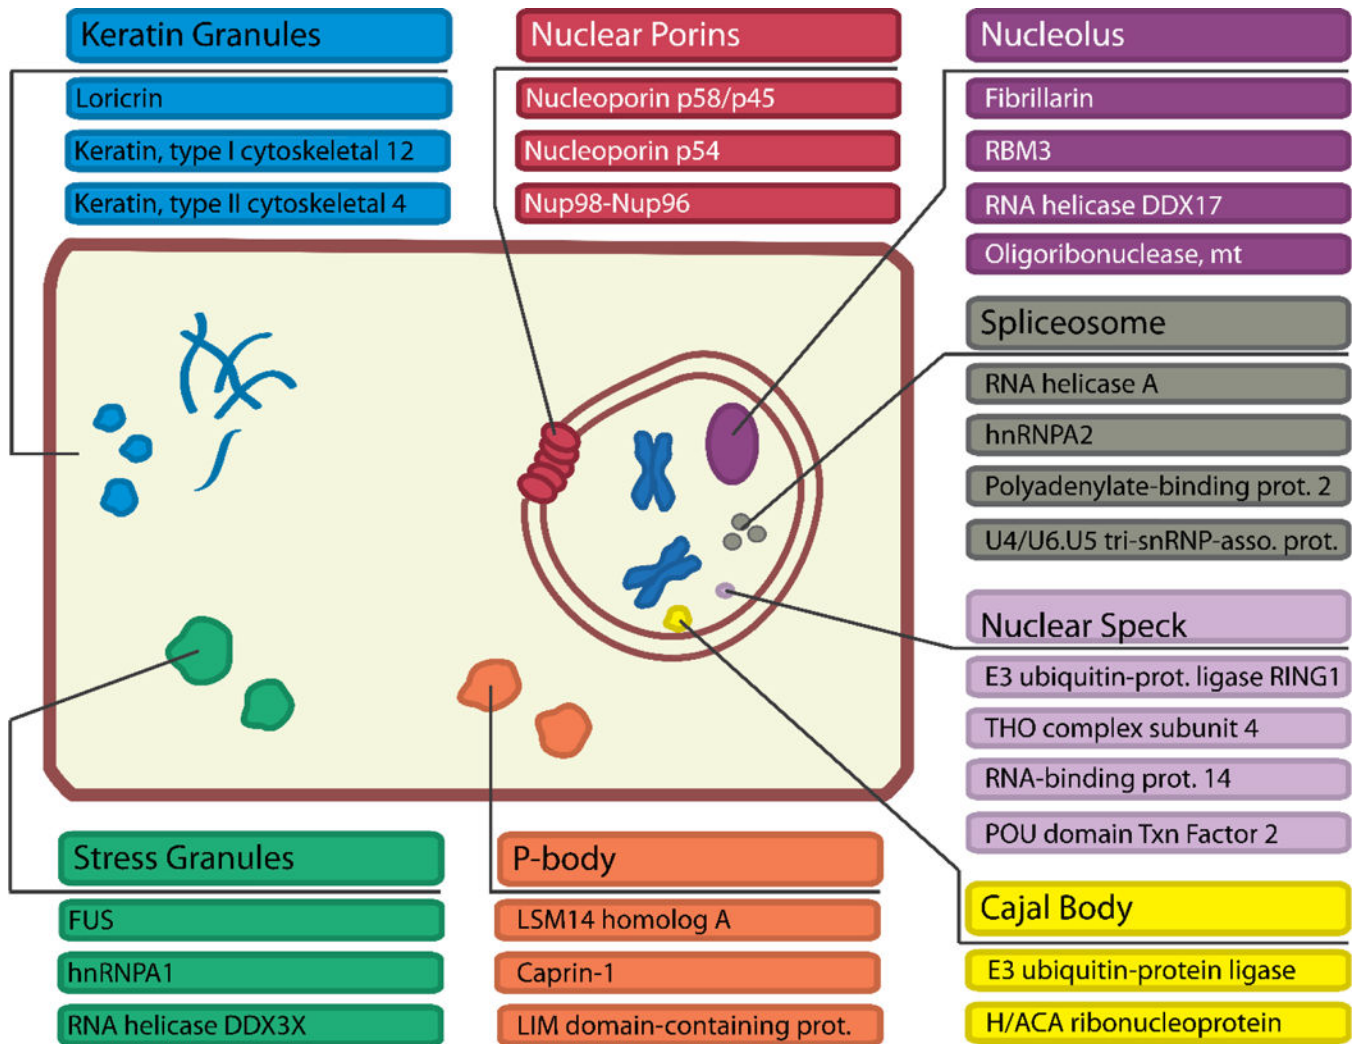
Keratin Granules

Loricrin

Keratin, type I cytoskeletal 12

Keratin, type II cytoskeletal 4

Nuclear Porins

Nucleoporin p58/p45

Nucleoporin p54

Nup98-Nup96

Nucleolus

Fibrillarin

RBM3

RNA helicase DDX17

Oligoribonuclease, mt

Spliceosome

RNA helicase A

hnRNPA2

Polyadenylate-binding prot. 2

U4/U6.U5 tri-snRNP-asso. prot.

Nuclear Speck

E3 ubiquitin-prot. ligase RING1

THO complex subunit 4

RNA-binding prot. 14

POU domain Txn Factor 2

Cajal Body

E3 ubiquitin-protein ligase

H/ACA ribonucleoprotein

Stress Granules

FUS

hnRNPA1

RNA helicase DDX3X

P-body

LSM14 homolog A

Caprin-1

LIM domain-containing prot.